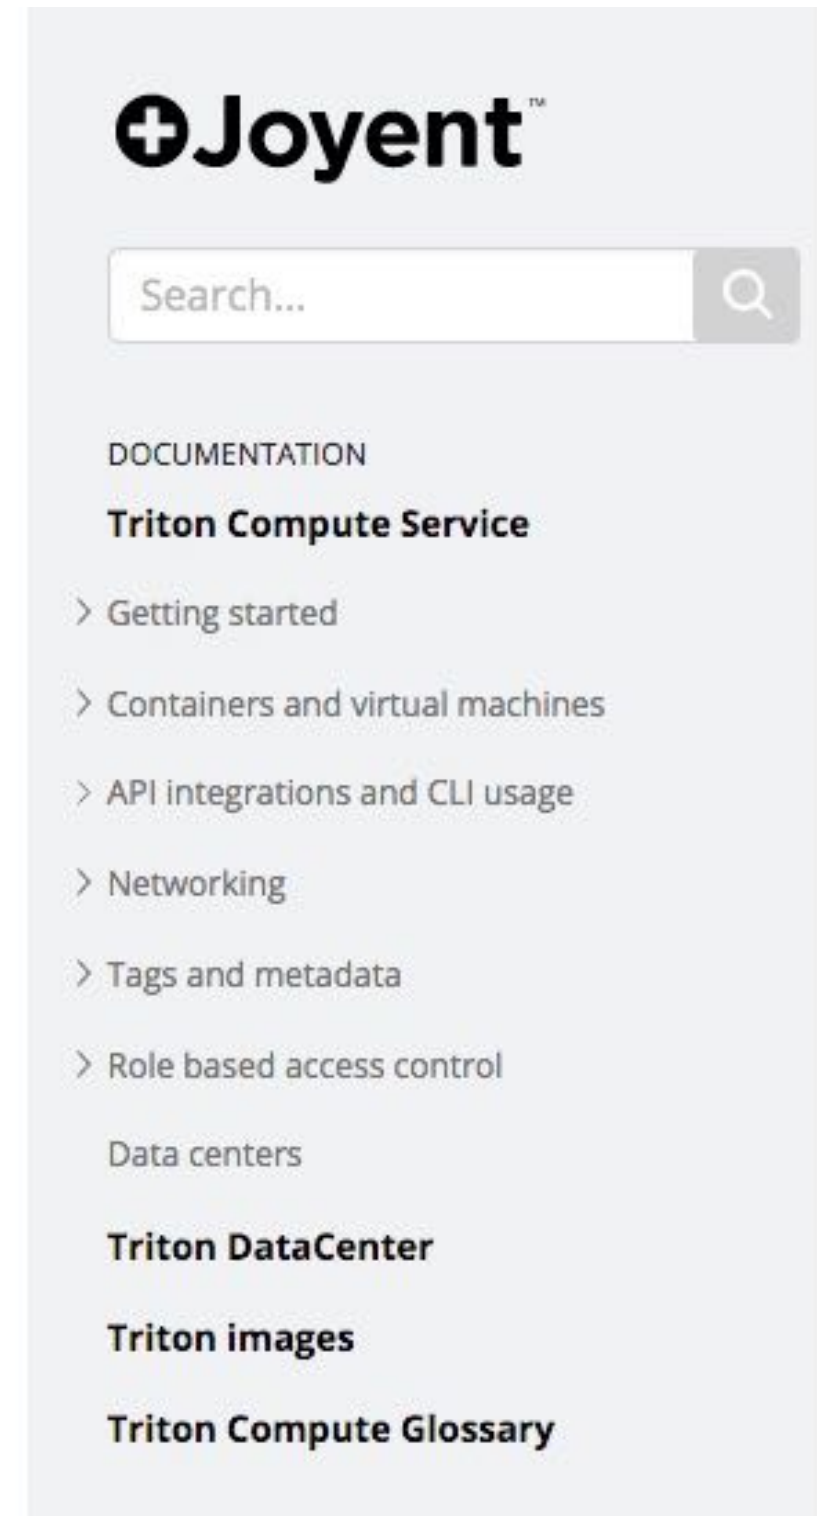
Joyent™

Search...

DOCUMENTATION

Triton Compute Service

> Getting started

> Containers and virtual machines

> API integrations and CLI usage

> Networking

> Tags and metadata

> Role based access control

Data centers

Triton DataCenter

Triton images

Triton Compute Glossary